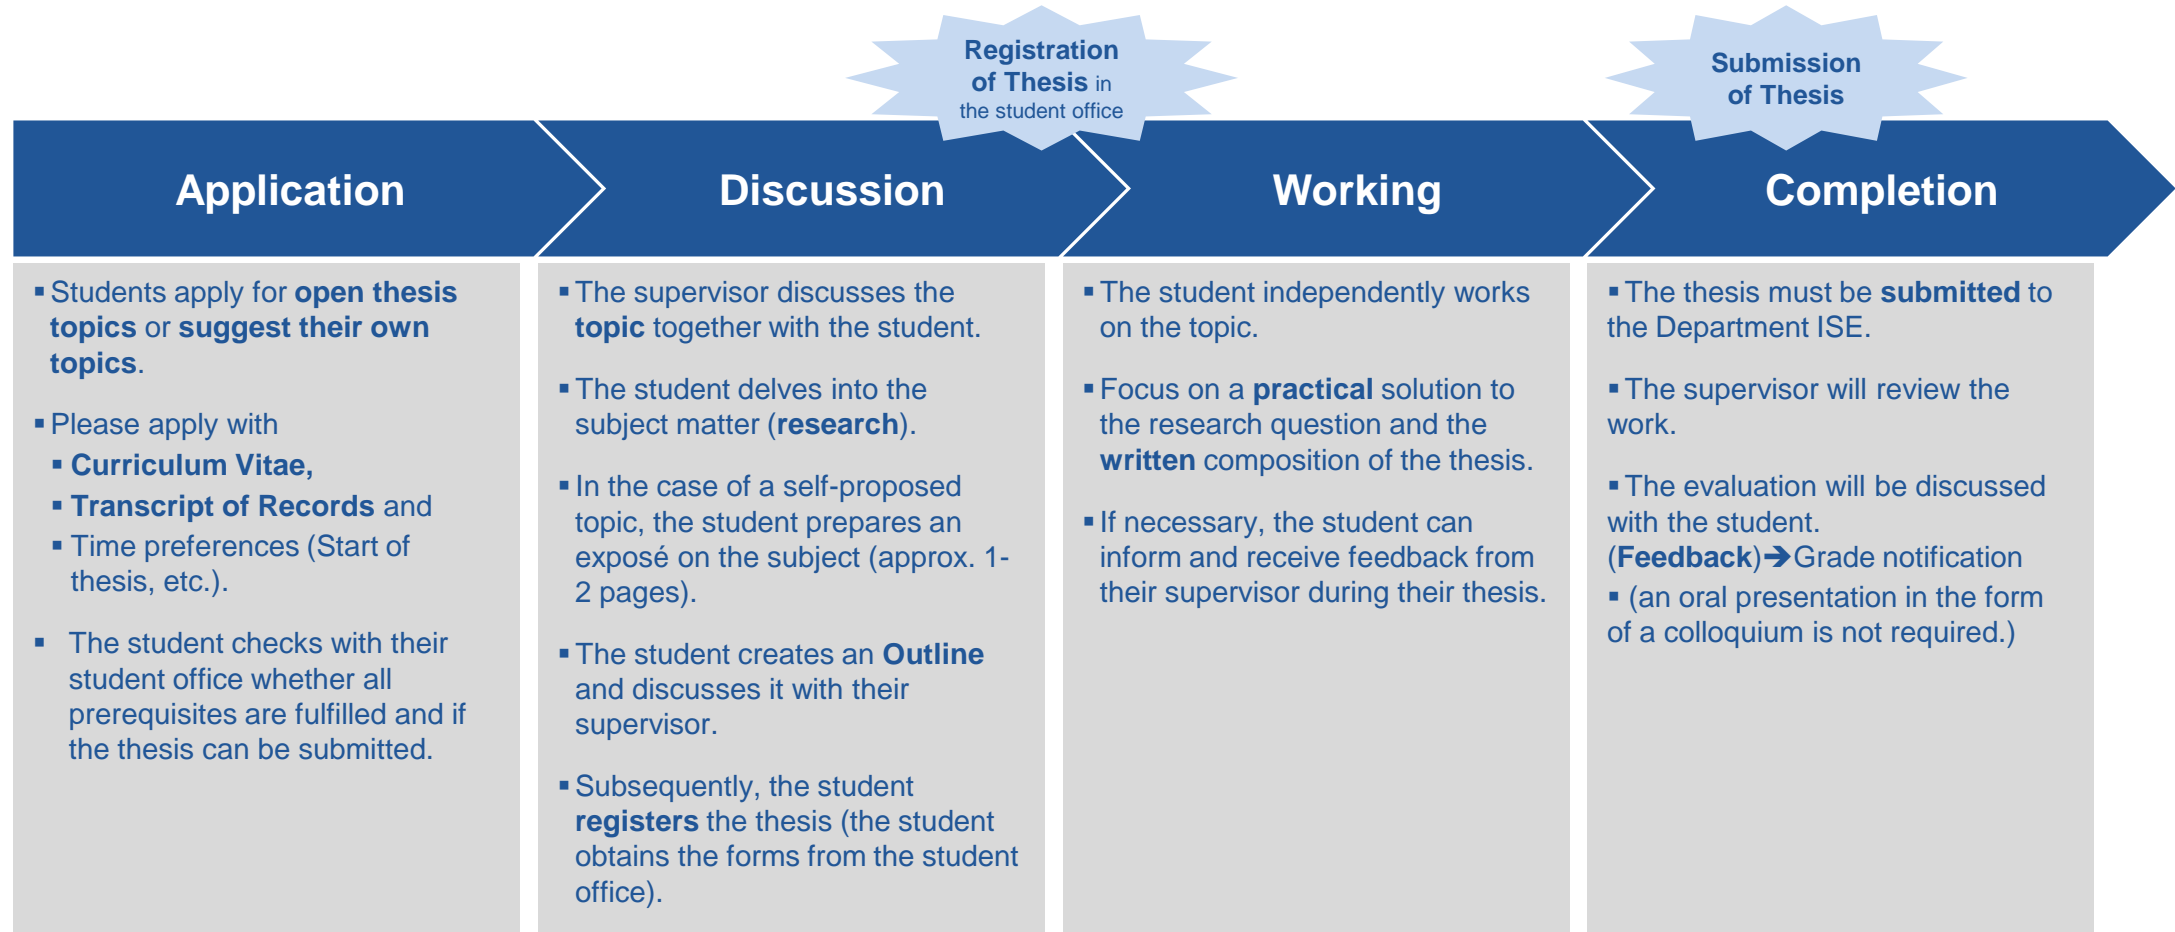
Registration of Thesis in the student office

Submission of Thesis

Application

Discussion

Working

Completion

▪ Students apply for open thesis topics or suggest their own topics.

▪ Please apply with

▪ Curriculum Vitae,

▪ Transcript of Records and

▪ Time preferences (Start of thesis, etc.).

▪ The student checks with their student office whether all prerequisites are fulfilled and if the thesis can be submitted.

▪ The supervisor discusses the topic together with the student.

▪ The student delves into the subject matter (research).

▪ In the case of a self-proposed topic, the student prepares an exposé on the subject (approx. 1-2 pages).

▪ The student creates an Outline and discusses it with their supervisor.

▪ Subsequently, the student registers the thesis (the student obtains the forms from the student office).

▪ The student independently works on the topic.

▪ Focus on a practical solution to the research question and the written composition of the thesis.

▪ If necessary, the student can inform and receive feedback from their supervisor during their thesis.

▪ The thesis must be submitted to the Department ISE.

▪ The supervisor will review the work.

▪ The evaluation will be discussed with the student. (Feedback)➔Grade notification

▪ (an oral presentation in the form of a colloquium is not required.)